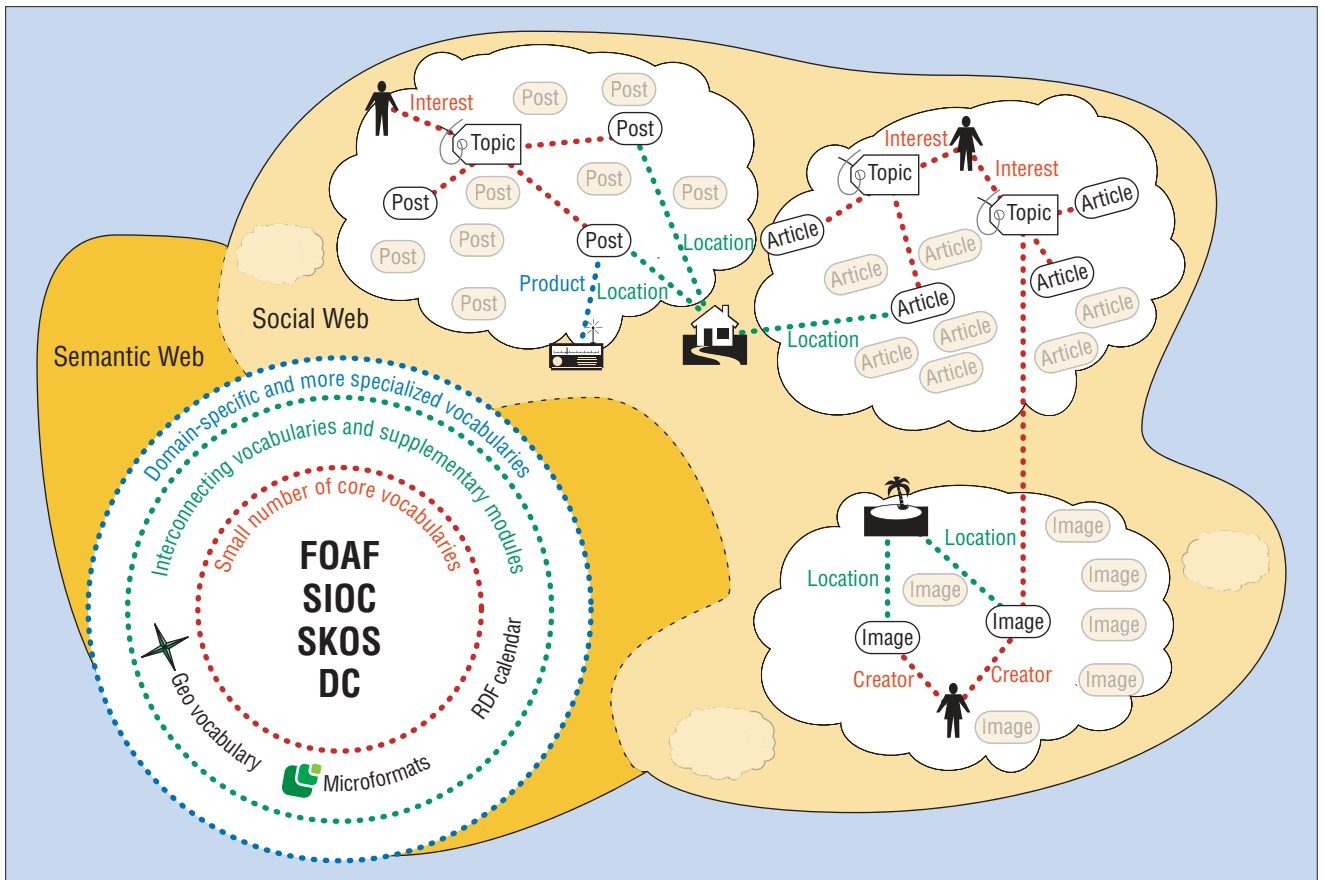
Interest
Post
Post
Post
Topic
Post
Post
Post
Post
Post
Post
Post
Post
Location
Product
Location
Social Web
Semantic Web

Interest
Topic
Interest
Topic
Article
Article
Article
Article
Article
Article
Article
Article
Article
Article
Article
Location

Domain-specific and more specialized vocabularies
Interconnecting vocabularies and supplementary modules
Small number of core vocabularies
FOAF
SIOC
SKOS
DC
Geo vocabulary
Microformats
RDF calendar

Location
Image
Location
Image
Image
Image
Image
Image
Image
Creator
Creator
Image
Image